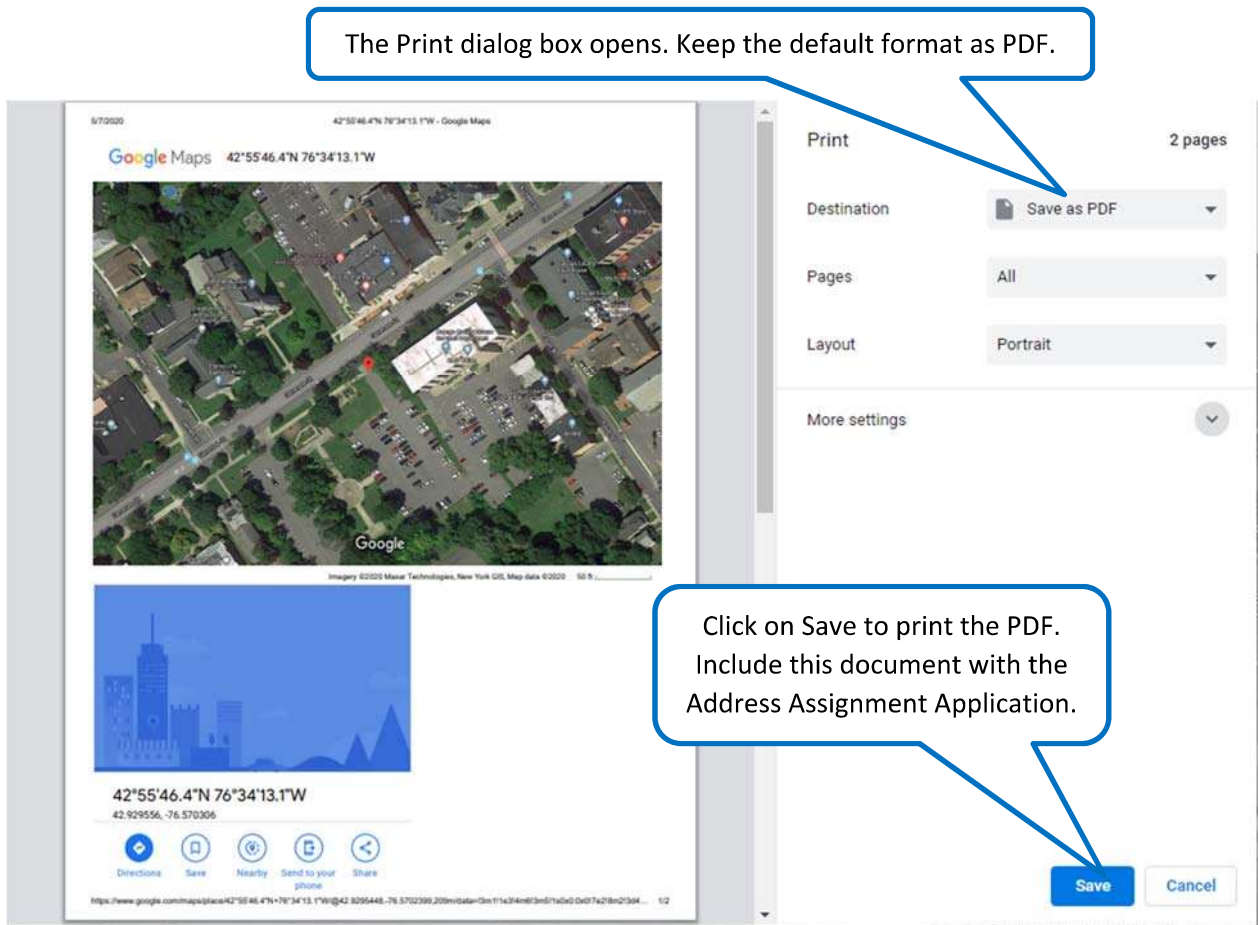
The Print dialog box opens. Keep the default format as PDF.

5/7/2020

42°55'46.4"N 76°34'13.1"W - Google Maps

Google Maps 42°55'46.4"N 76°34'13.1"W

Google

Imagery ©2020 Maxar Technologies, New York GIS, Map data ©2020 50 ft

42°55'46.4"N 76°34'13.1"W

42.929556, -76.570306

Directions Save Nearby Send to your phone Share

https://www.google.com/maps/place/42°55'46.4"N+76°34'13.1"W/@42.9295448,-76.5702399,209m/data=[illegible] 1/2

Print 2 pages

Destination Save as PDF

Pages All

Layout Portrait

More settings

Click on Save to print the PDF. Include this document with the Address Assignment Application.

Save Cancel